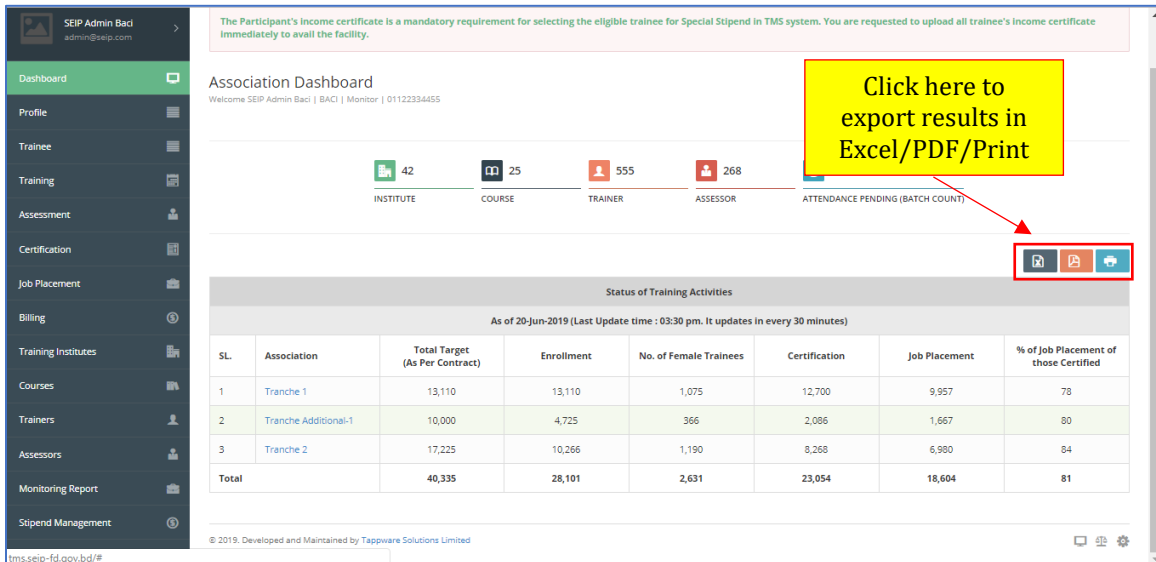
SEIP Admin Baci
admin@seip.com

Dashboard
Profile
Trainee
Training
Assessment
Certification
Job Placement
Billing
Training Institutes
Courses
Trainers
Assessors
Monitoring Report
Stipend Management

The Participant's income certificate is a mandatory requirement for selecting the eligible trainee for Special Stipend in TMS system. You are requested to upload all trainee's income certificate immediately to avail the facility.

Association Dashboard
Welcome SEIP Admin Baci | BACI | Monitor | 01122334455

Click here to export results in Excel/PDF/Print

42 INSTITUTE
25 COURSE
555 TRAINER
268 ASSESSOR
ATTENDANCE PENDING (BATCH COUNT)

Status of Training Activities

As of 20-Jun-2019 (Last Update time : 03:30 pm. It updates in every 30 minutes)

| SL. | Association | Total Target (As Per Contract) | Enrollment | No. of Female Trainees | Certification | Job Placement | % of Job Placement of those Certified |
|---|---|---|---|---|---|---|---|
| 1 | Tranche 1 | 13,110 | 13,110 | 1,075 | 12,700 | 9,957 | 78 |
| 2 | Tranche Additional-1 | 10,000 | 4,725 | 366 | 2,086 | 1,667 | 80 |
| 3 | Tranche 2 | 17,225 | 10,266 | 1,190 | 8,268 | 6,980 | 84 |
| Total | | 40,335 | 28,101 | 2,631 | 23,054 | 18,604 | 81 |

© 2019. Developed and Maintained by Tappware Solutions Limited

tms.seip-fd.gov.bd/#